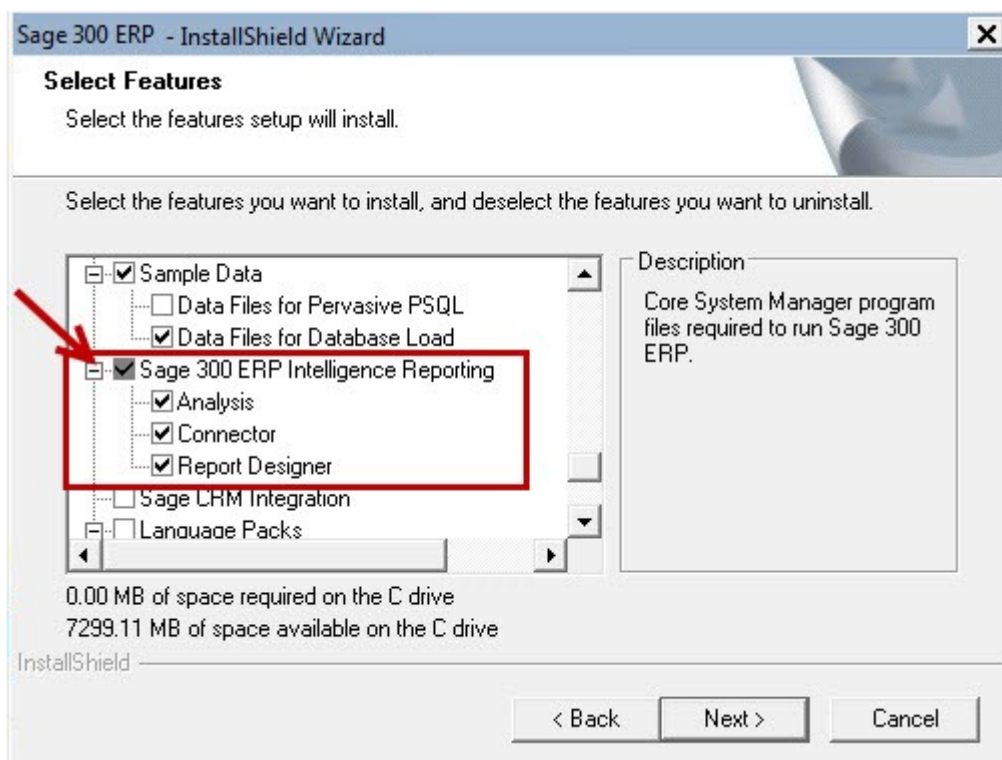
Sage 300 ERP - InstallShield Wizard

**Select Features**

Select the features setup will install.

Select the features you want to install, and deselect the features you want to uninstall.

Sample Data
Data Files for Pervasive PSQL
Data Files for Database Load
Sage 300 ERP Intelligence Reporting
Analysis
Connector
Report Designer
Sage CRM Integration
Language Packs

Description

Core System Manager program files required to run Sage 300 ERP.

0.00 MB of space required on the C drive
7299.11 MB of space available on the C drive

InstallShield

< Back Next > Cancel